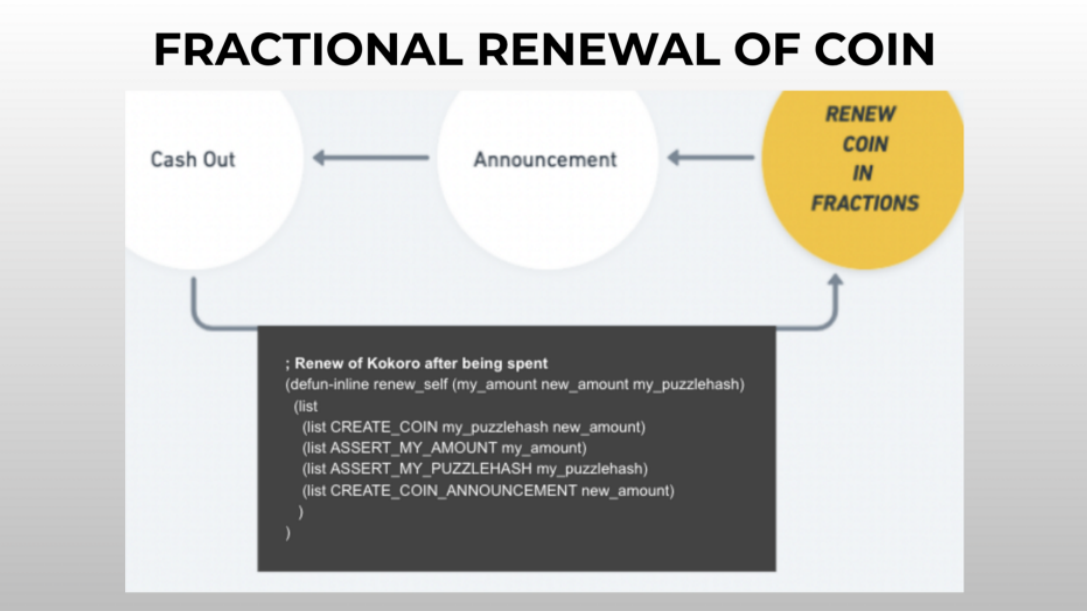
FRACTIONAL RENEWAL OF COIN

Cash Out

Announcement

RENEW COIN IN FRACTIONS

; Renew of Kokoro after being spent
(defun-inline renew_self (my_amount new_amount my_puzzlehash)
(list
(list CREATE_COIN my_puzzlehash new_amount)
(list ASSERT_MY_AMOUNT my_amount)
(list ASSERT_MY_PUZZLEHASH my_puzzlehash)
(list CREATE_COIN_ANNOUNCEMENT new_amount)
)
)